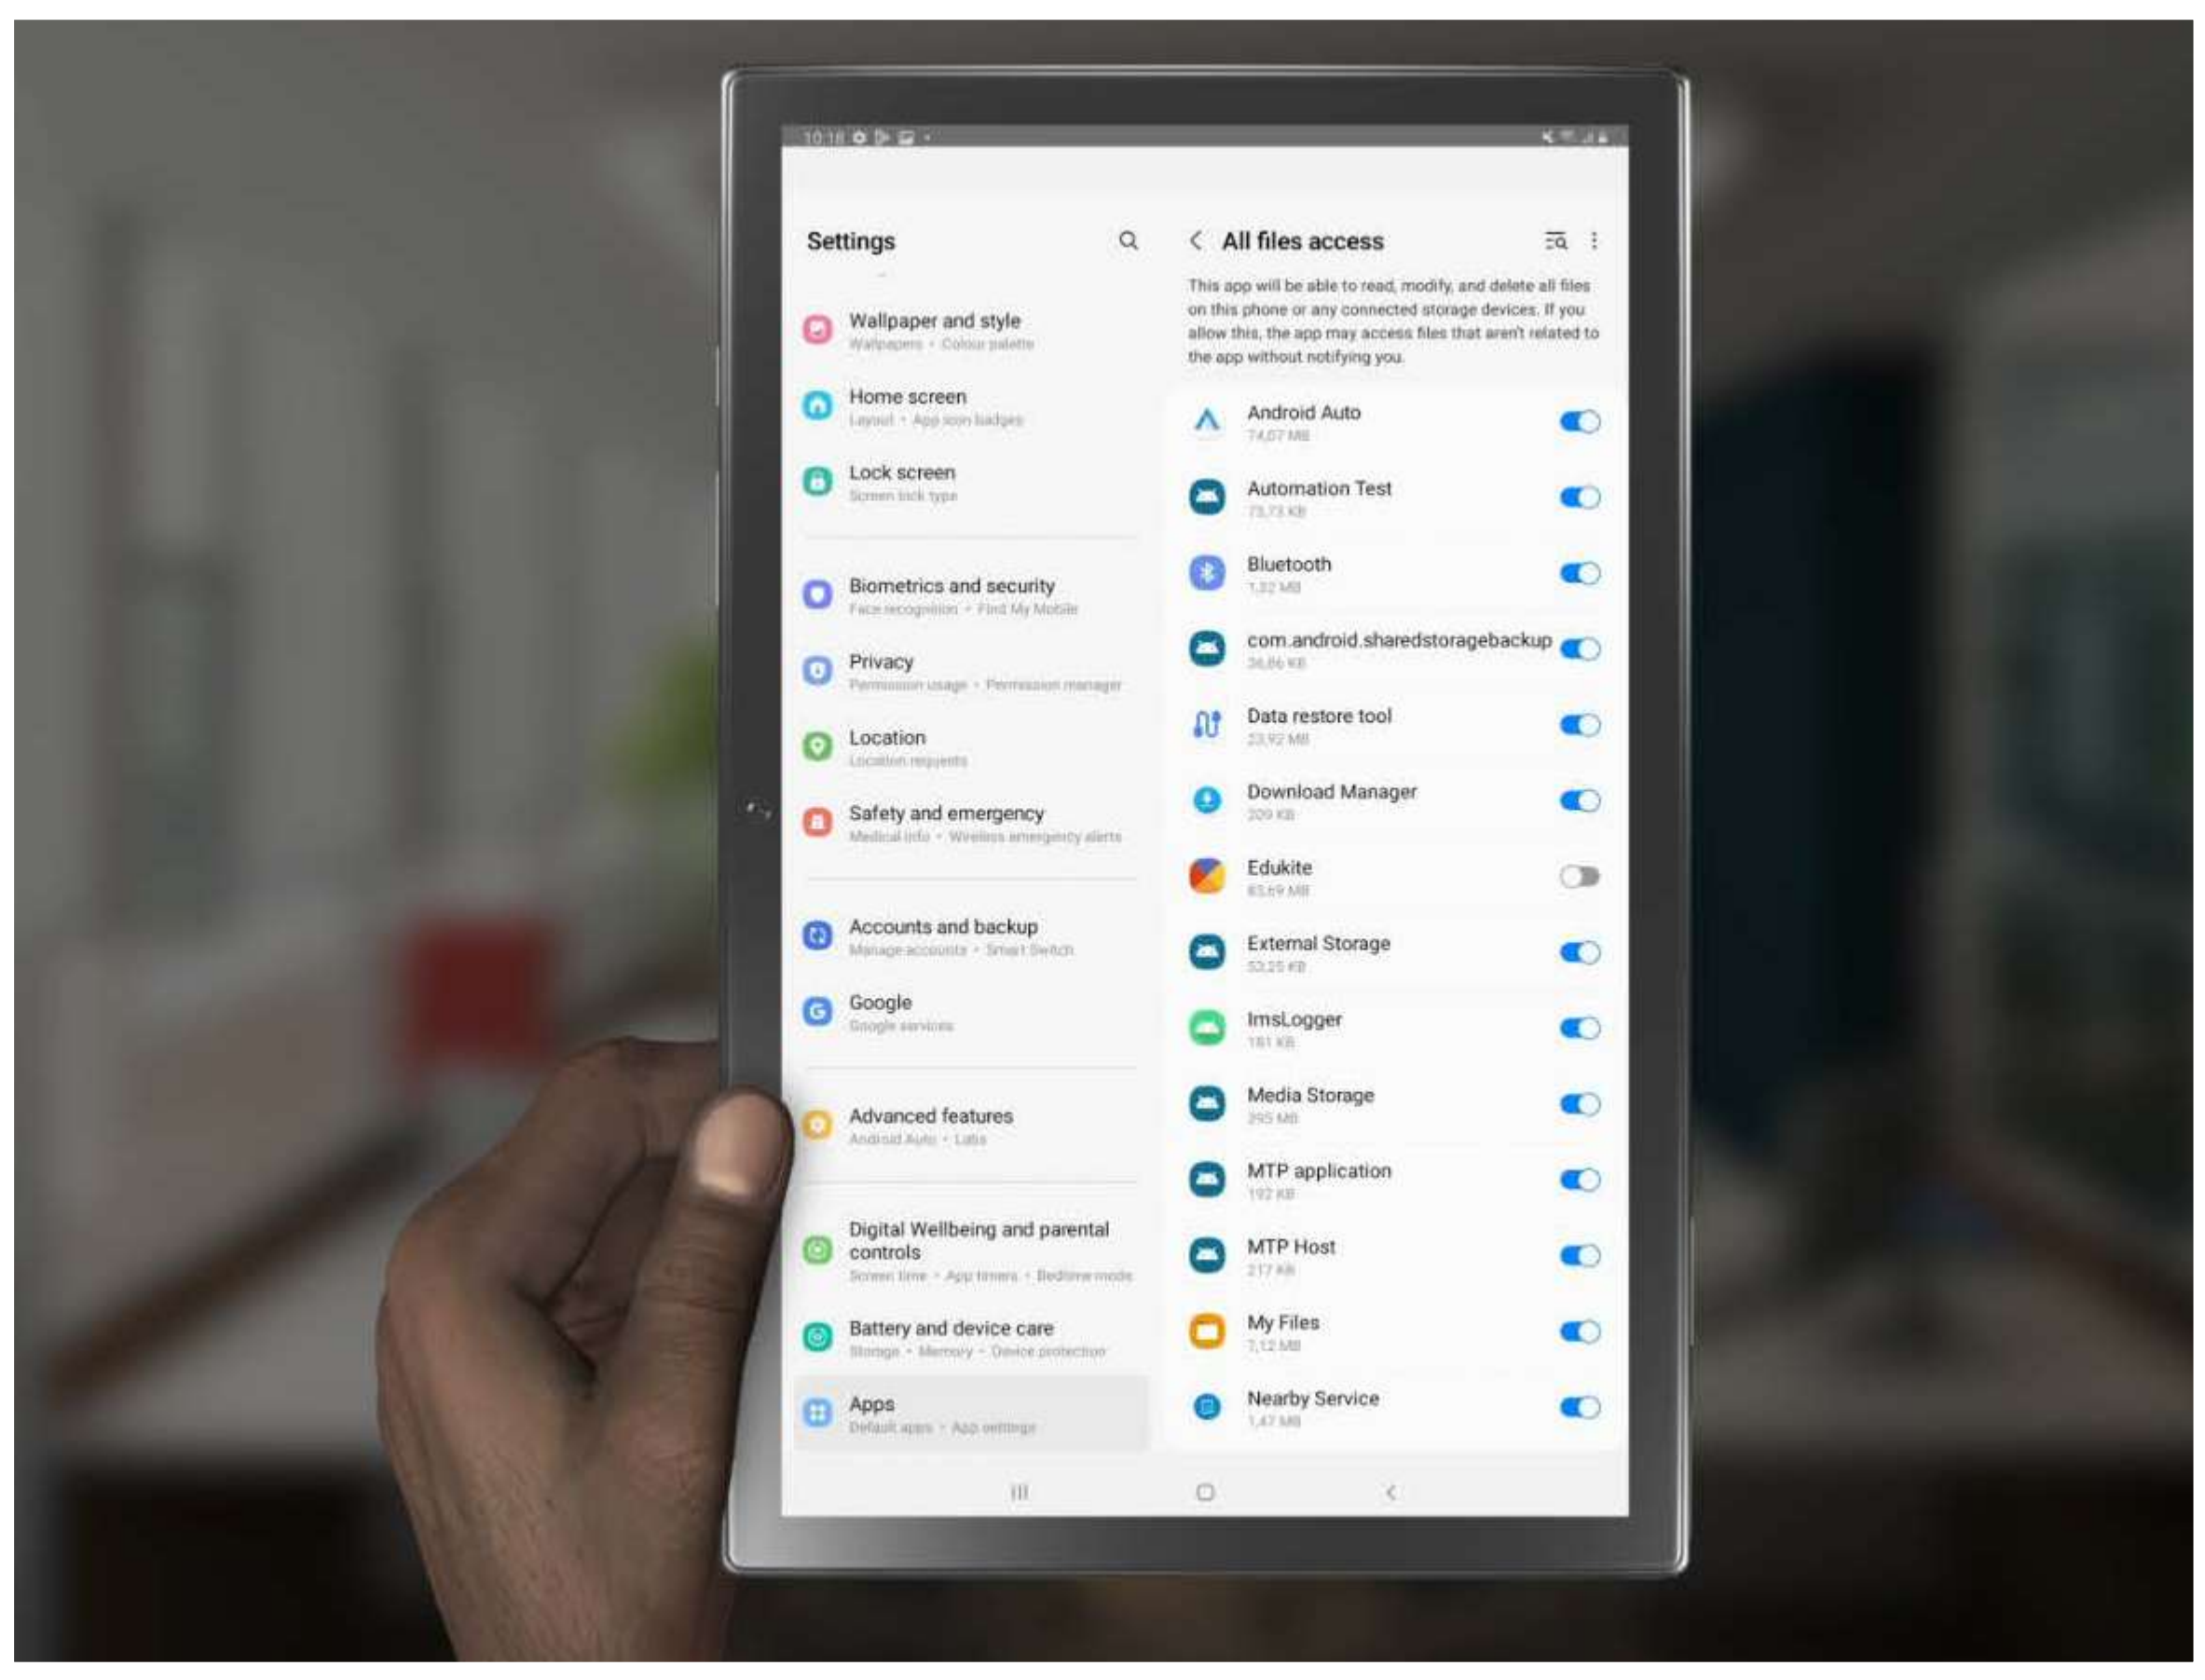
10:18

Settings

Wallpaper and style
Wallpapers • Colour palette

Home screen
Layout • App icon badges

Lock screen
Screen lock type

Biometrics and security
Face recognition • Find My Mobile

Privacy
Permission usage • Permission manager

Location
Location requests

Safety and emergency
Medical info • Wireless emergency alerts

Accounts and backup
Manage accounts • Smart Switch

Google
Google services

Advanced features
Android Auto • Labs

Digital Wellbeing and parental controls
Screen time • App timers • Bedtime mode

Battery and device care
Storage • Memory • Device protection

Apps
Default apps • App settings

All files access

This app will be able to read, modify, and delete all files on this phone or any connected storage devices. If you allow this, the app may access files that aren't related to the app without notifying you.

Android Auto
74.07 MB

Automation Test
73.73 KB

Bluetooth
1.32 MB

com.android.sharedstoragebackup
36.86 KB

Data restore tool
23.92 MB

Download Manager
209 KB

Edukite
83.69 MB

External Storage
53.25 KB

ImsLogger
161 KB

Media Storage
395 MB

MTP application
192 KB

MTP Host
217 KB

My Files
7.12 MB

Nearby Service
1.47 MB